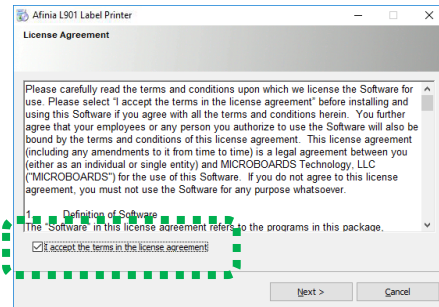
Afinia L901 Label Printer

License Agreement

Please carefully read the terms and conditions upon which we license the Software for use. Please select "I accept the terms in the license agreement" before installing and using this Software if you agree with all the terms and conditions herein. You further agree that your employees or any person you authorize to use the Software will also be bound by the terms and conditions of this license agreement. This license agreement (including any amendments to it from time to time) is a legal agreement between you (either as an individual or single entity) and MICROBOARDS Technology, LLC ("MICROBOARDS") for the use of this Software. If you do not agree to this license agreement, you must not use the Software for any purpose whatsoever.

1. Definition of Software
The "Software" in this license agreement refers to the programs in this package,

I accept the terms in the license agreement

Next >

Cancel